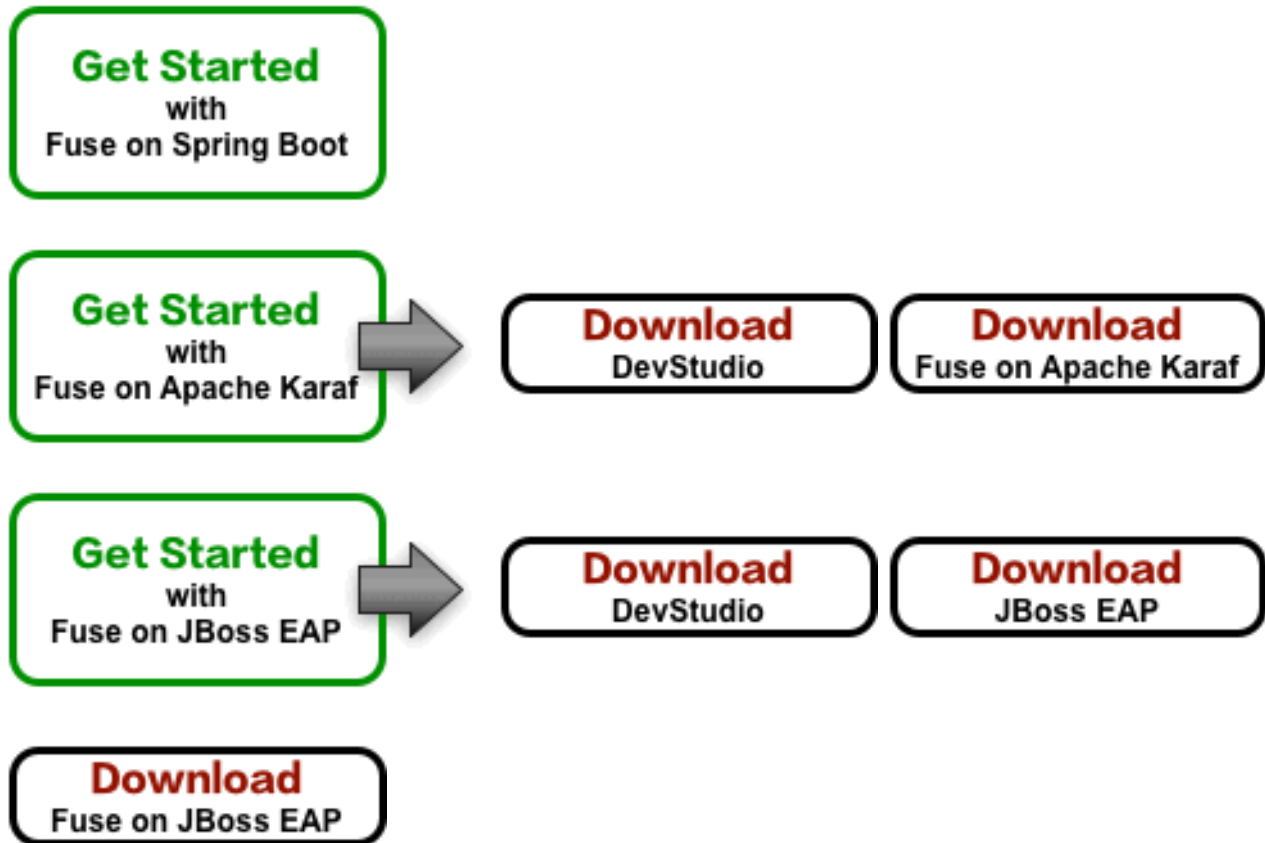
Get Started
with
Fuse on Spring Boot

Get Started
with
Fuse on Apache Karaf

Download
DevStudio

Download
Fuse on Apache Karaf

Get Started
with
Fuse on JBoss EAP

Download
DevStudio

Download
JBoss EAP

Download
Fuse on JBoss EAP